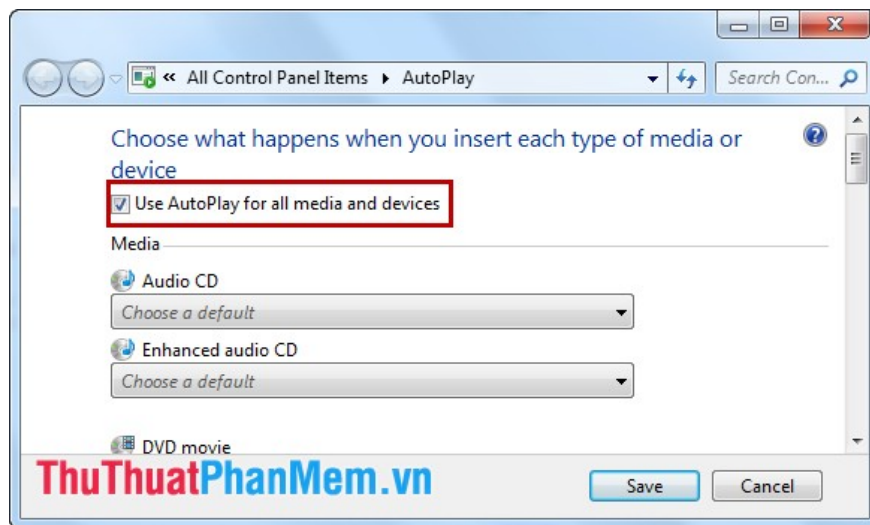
« All Control Panel Items ▸ AutoPlay

Search Con...

Choose what happens when you insert each type of media or device

Use AutoPlay for all media and devices

Media

Audio CD

Choose a default

Enhanced audio CD

Choose a default

DVD movie

ThuThuatPhanMem.vn

Save

Cancel